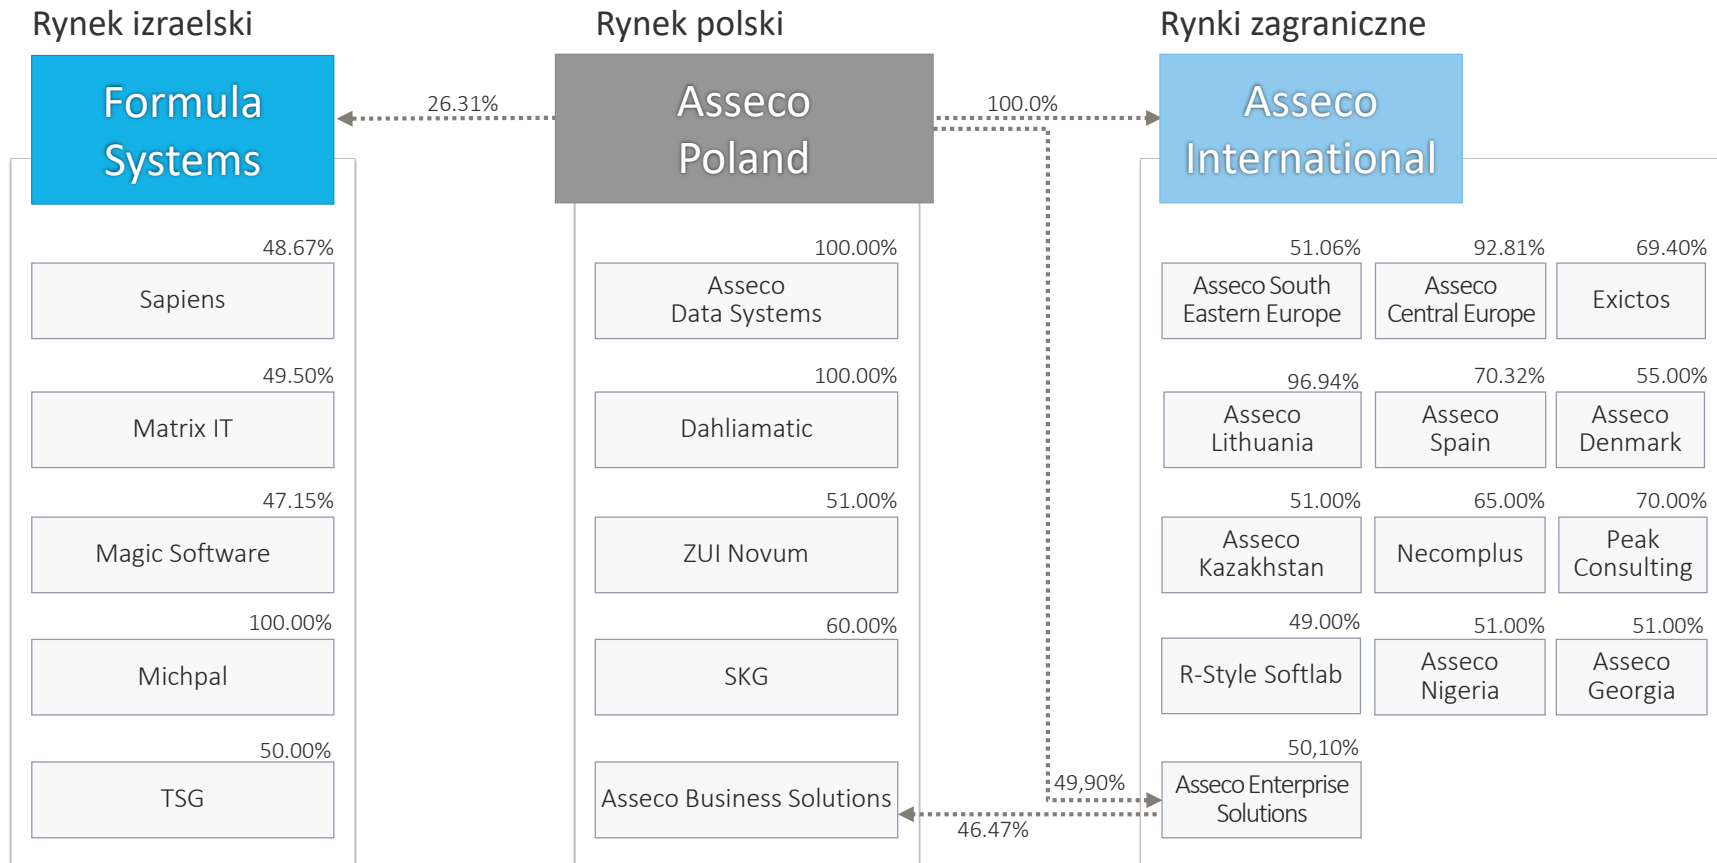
Rynek izraelski

Formula Systems

26.31%

Rynek polski

Asseco Poland

100.0%

Rynki zagraniczne

Asseco International

48.67%
Sapiens

49.50%
Matrix IT

47.15%
Magic Software

100.00%
Michpal

50.00%
TSG

100.00%
Asseco Data Systems

100.00%
Dahliamatic

51.00%
ZUI Novum

60.00%
SKG

Asseco Business Solutions

46.47%

49,90%

51.06%
Asseco South Eastern Europe

92.81%
Asseco Central Europe

69.40%
Exictos

96.94%
Asseco Lithuania

70.32%
Asseco Spain

55.00%
Asseco Denmark

51.00%
Asseco Kazakhstan

65.00%
Necomplus

70.00%
Peak Consulting

49.00%
R-Style Softlab

51.00%
Asseco Nigeria

51.00%
Asseco Georgia

50,10%
Asseco Enterprise Solutions